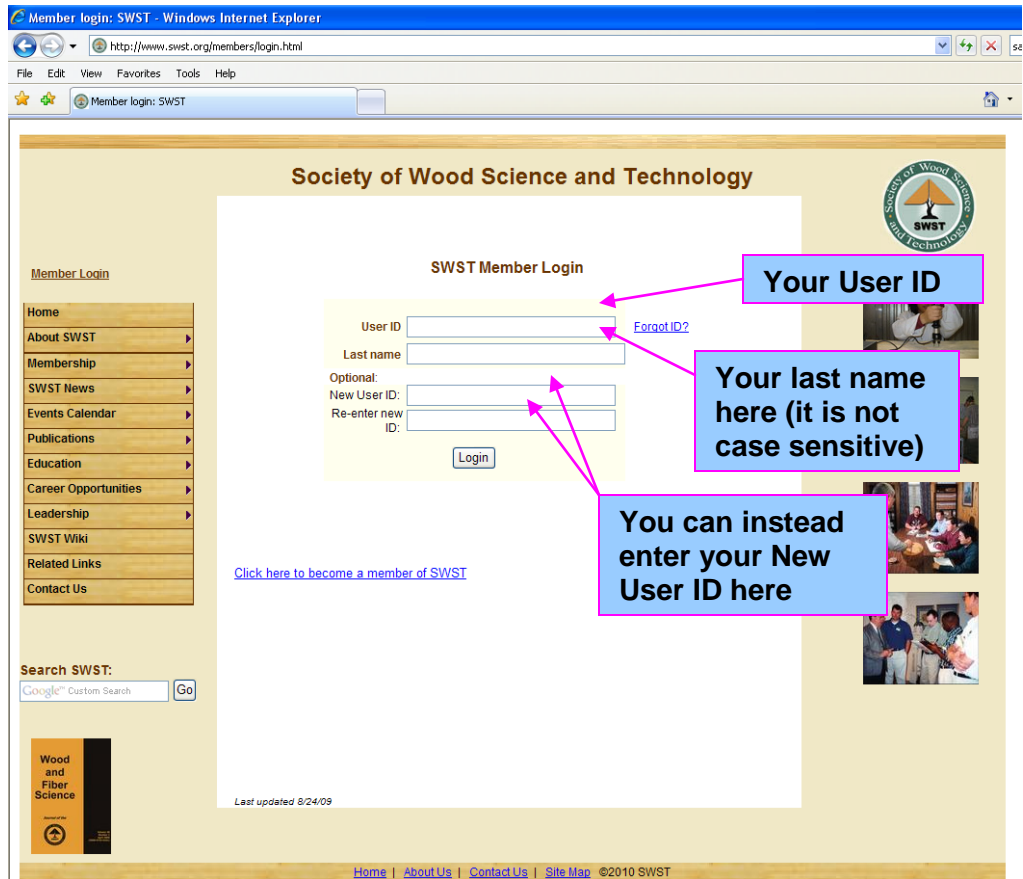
Member login: SWST - Windows Internet Explorer

http://www.swst.org/members/login.html

File Edit View Favorites Tools Help

Member login: SWST

Society of Wood Science and Technology

Society of Wood Science and Technology SWST

Member Login

Home
About SWST
Membership
SWST News
Events Calendar
Publications
Education
Career Opportunities
Leadership
SWST Wiki
Related Links
Contact Us

Search SWST:
Google Custom Search Go

Wood and Fiber Science

SWST Member Login

User ID
Forgot ID?
Last name
Optional:
New User ID:
Re-enter new ID:
Login

Click here to become a member of SWST

Last updated 8/24/09

Your User ID

Your last name here (it is not case sensitive)

You can instead enter your New User ID here

Home | About Us | Contact Us | Site Map ©2010 SWST